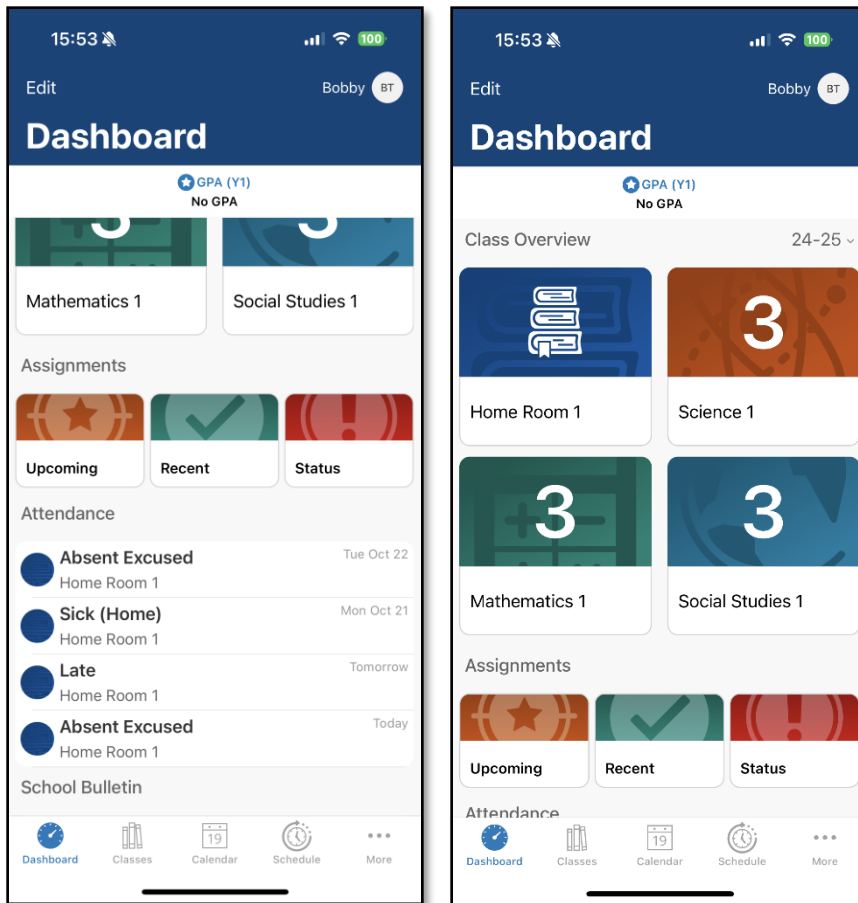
15:53

100

Edit

Bobby BT

Dashboard

GPA (Y1)
No GPA

Mathematics 1

Social Studies 1

Assignments

Upcoming

Recent

Status

Attendance

Absent Excused
Home Room 1
Tue Oct 22

Sick (Home)
Home Room 1
Mon Oct 21

Late
Home Room 1
Tomorrow

Absent Excused
Home Room 1
Today

School Bulletin

Dashboard Classes 19 Calendar Schedule More

15:53

100

Edit

Bobby BT

Dashboard

GPA (Y1)
No GPA

Class Overview

24-25

Home Room 1

3
Science 1

3
Mathematics 1

3
Social Studies 1

Assignments

Upcoming

Recent

Status

Attendance

Dashboard Classes 19 Calendar Schedule More